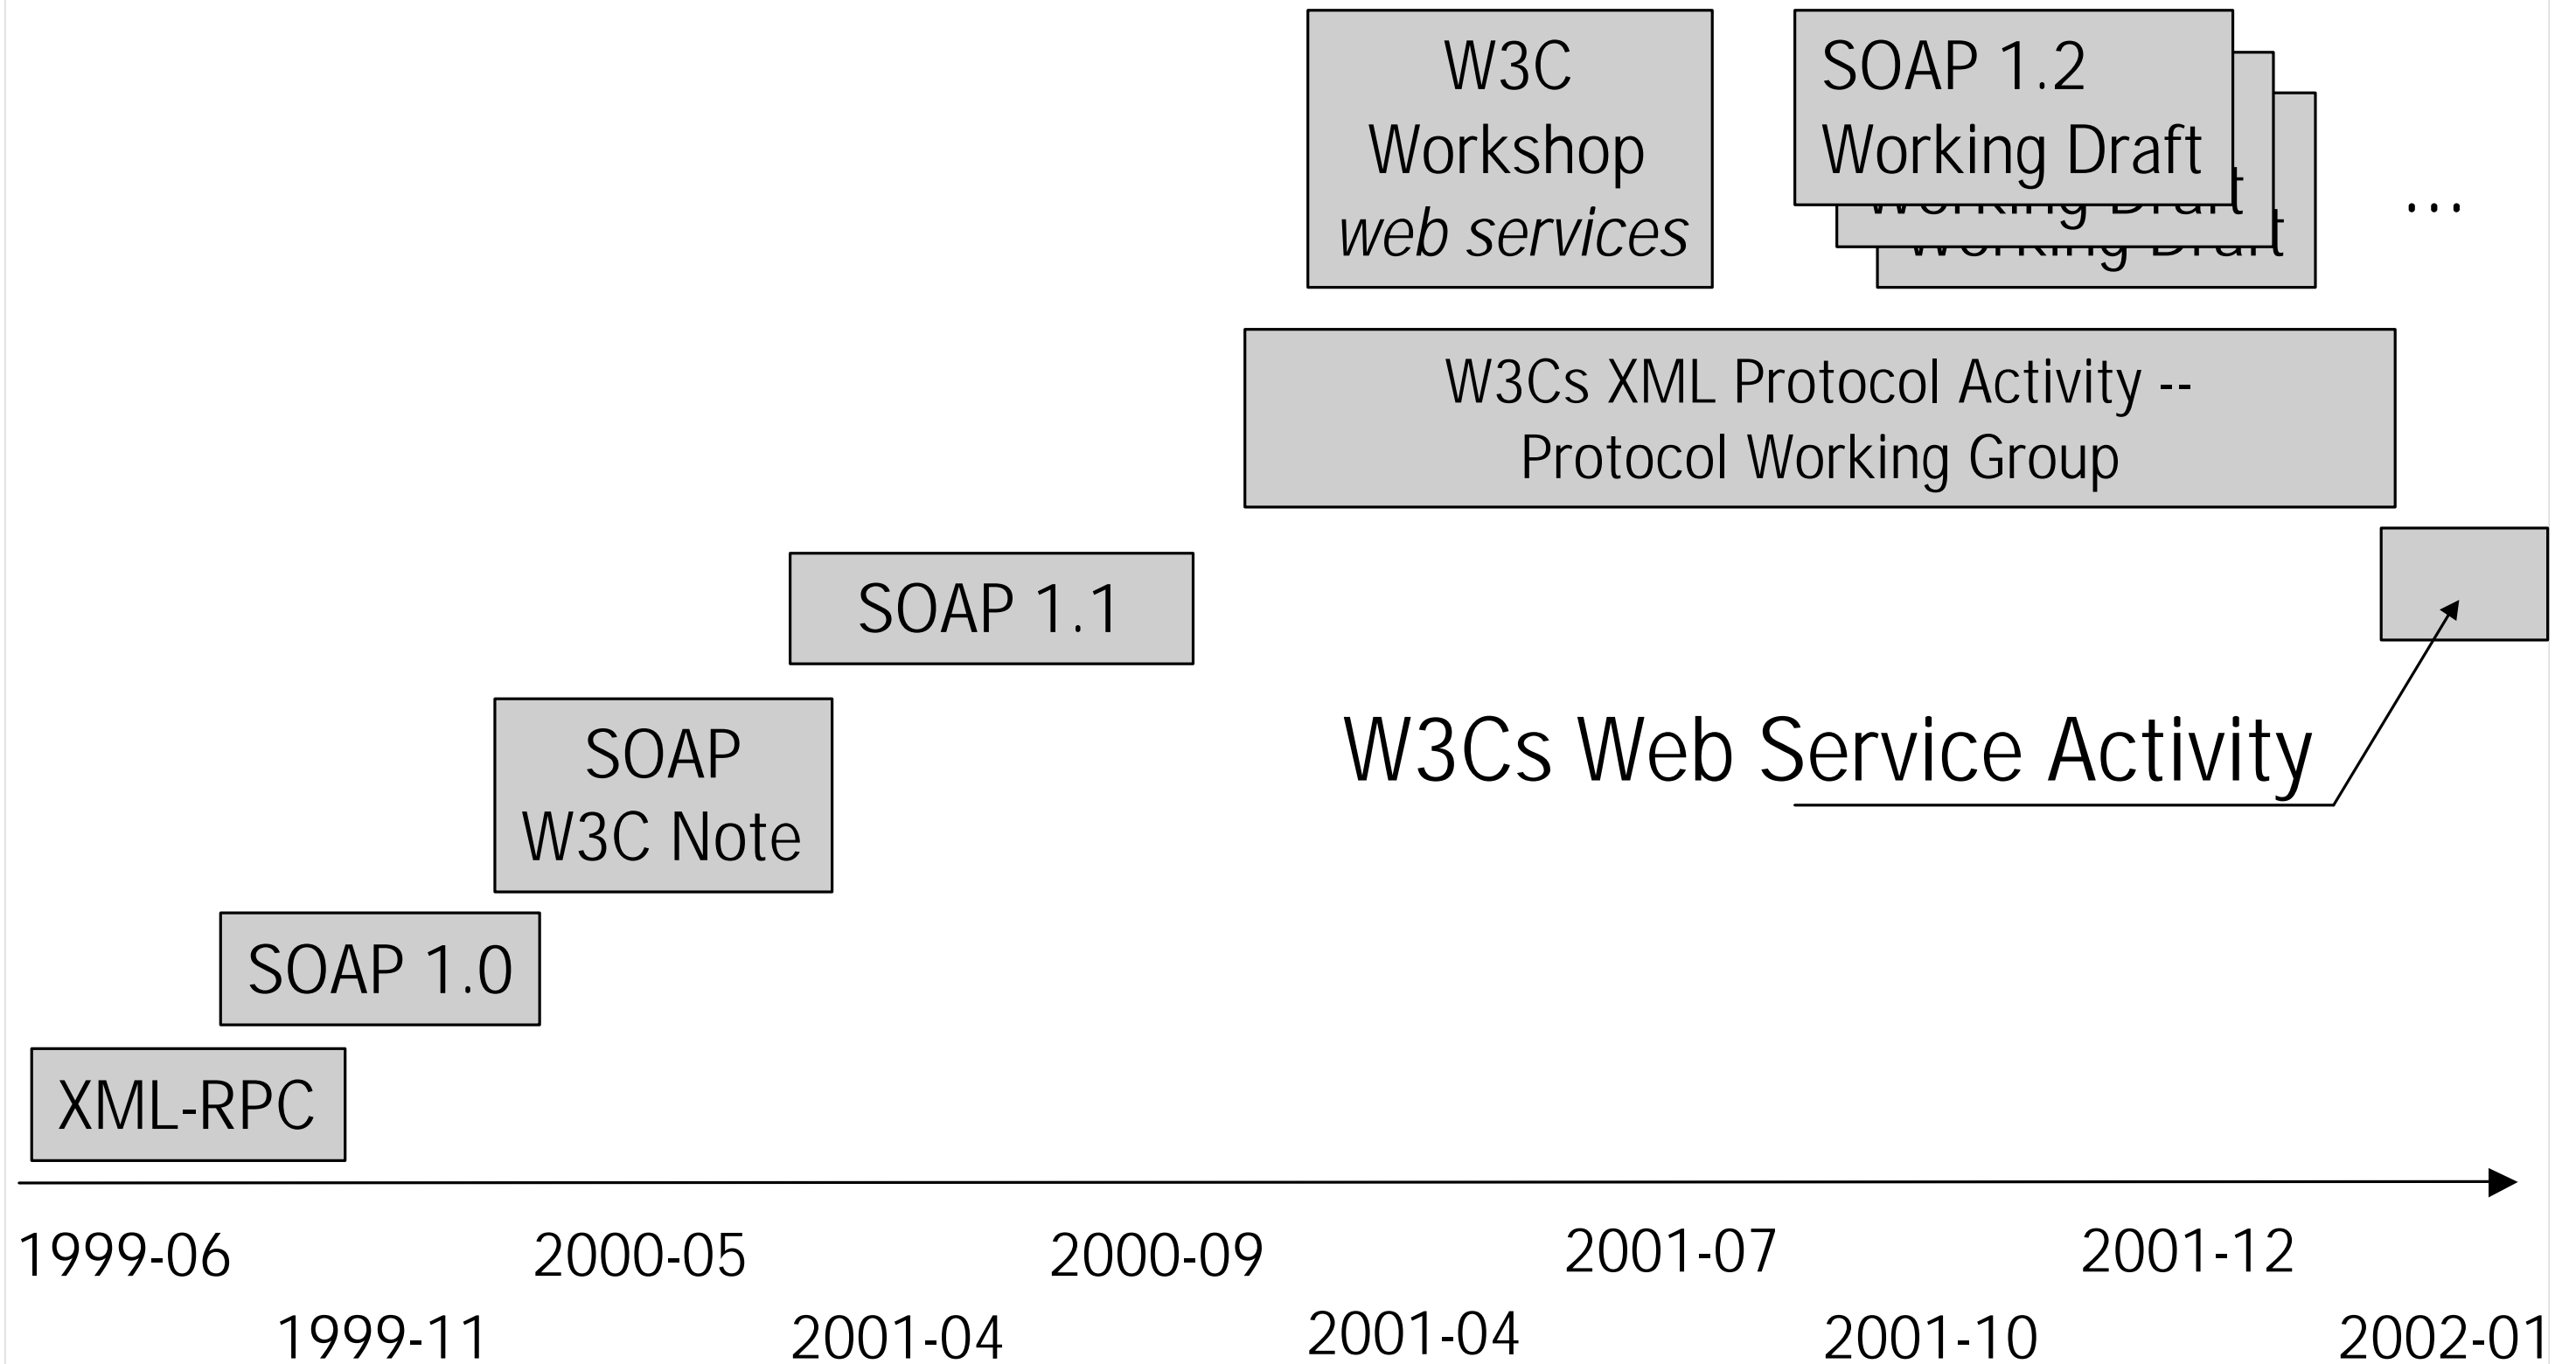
W3C
Workshop
*web services*

SOAP 1.2
Working Draft

...

W3Cs XML Protocol Activity --
Protocol Working Group

SOAP 1.1

SOAP
W3C Note

W3Cs Web Service Activity

SOAP 1.0

XML-RPC

1999-06
1999-11
2000-05
2001-04
2000-09
2001-04
2001-07
2001-10
2001-12
2002-01